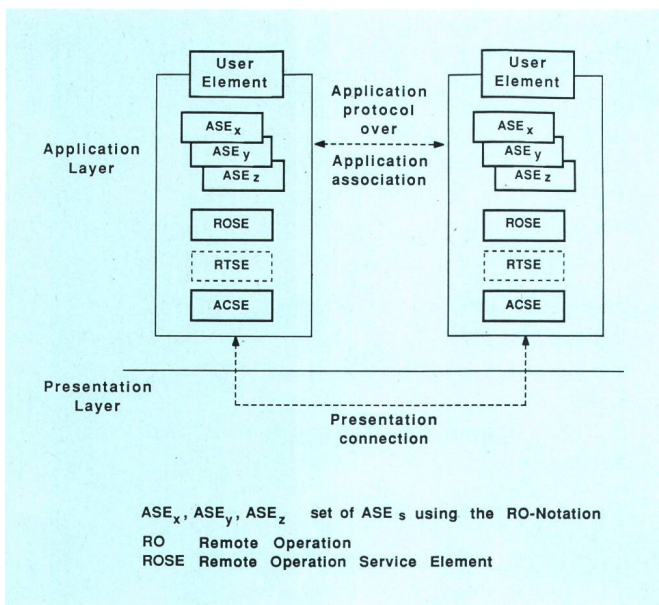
User Element

Application protocol over Application association

User Element

Application Layer

$ASE_x$
$ASE_y$
$ASE_z$

$ASE_x$
$ASE_y$
$ASE_z$

ROSE

RTSE

ACSE

ROSE

RTSE

ACSE

Presentation Layer

Presentation connection

$ASE_x$, $ASE_y$, $ASE_z$ set of $ASE_s$ using the RO-Notation
RO Remote Operation
ROSE Remote Operation Service Element